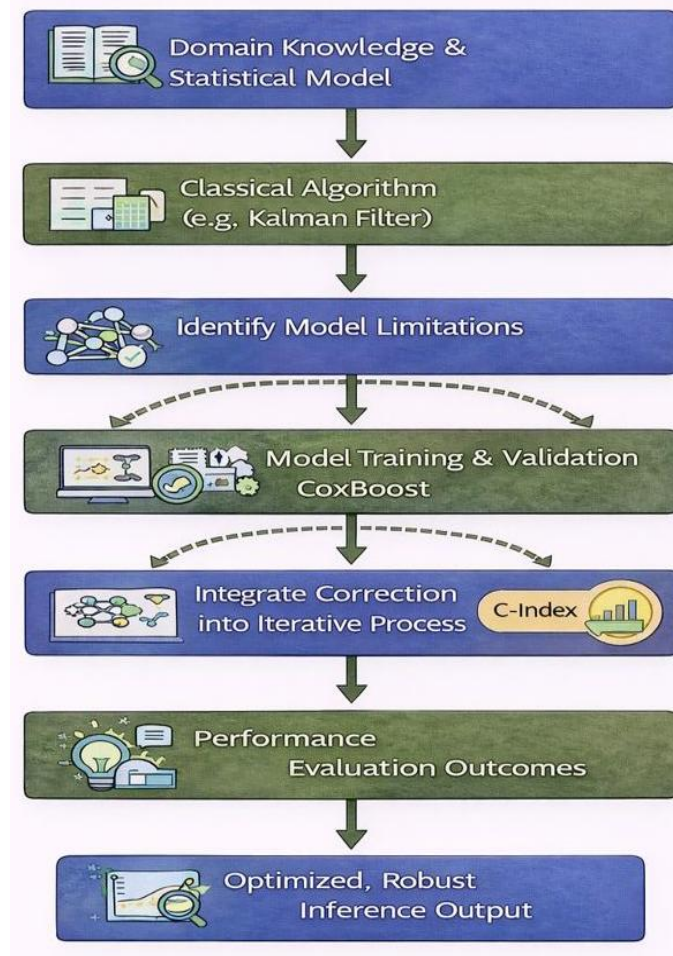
Domain Knowledge & Statistical Model

Classical Algorithm (e.g, Kalman Filter)

Identify Model Limitations

Model Training & Validation CoxBoost

Integrate Correction into Iterative Process

C-Index

Performance Evaluation Outcomes

Optimized, Robust Inference Output